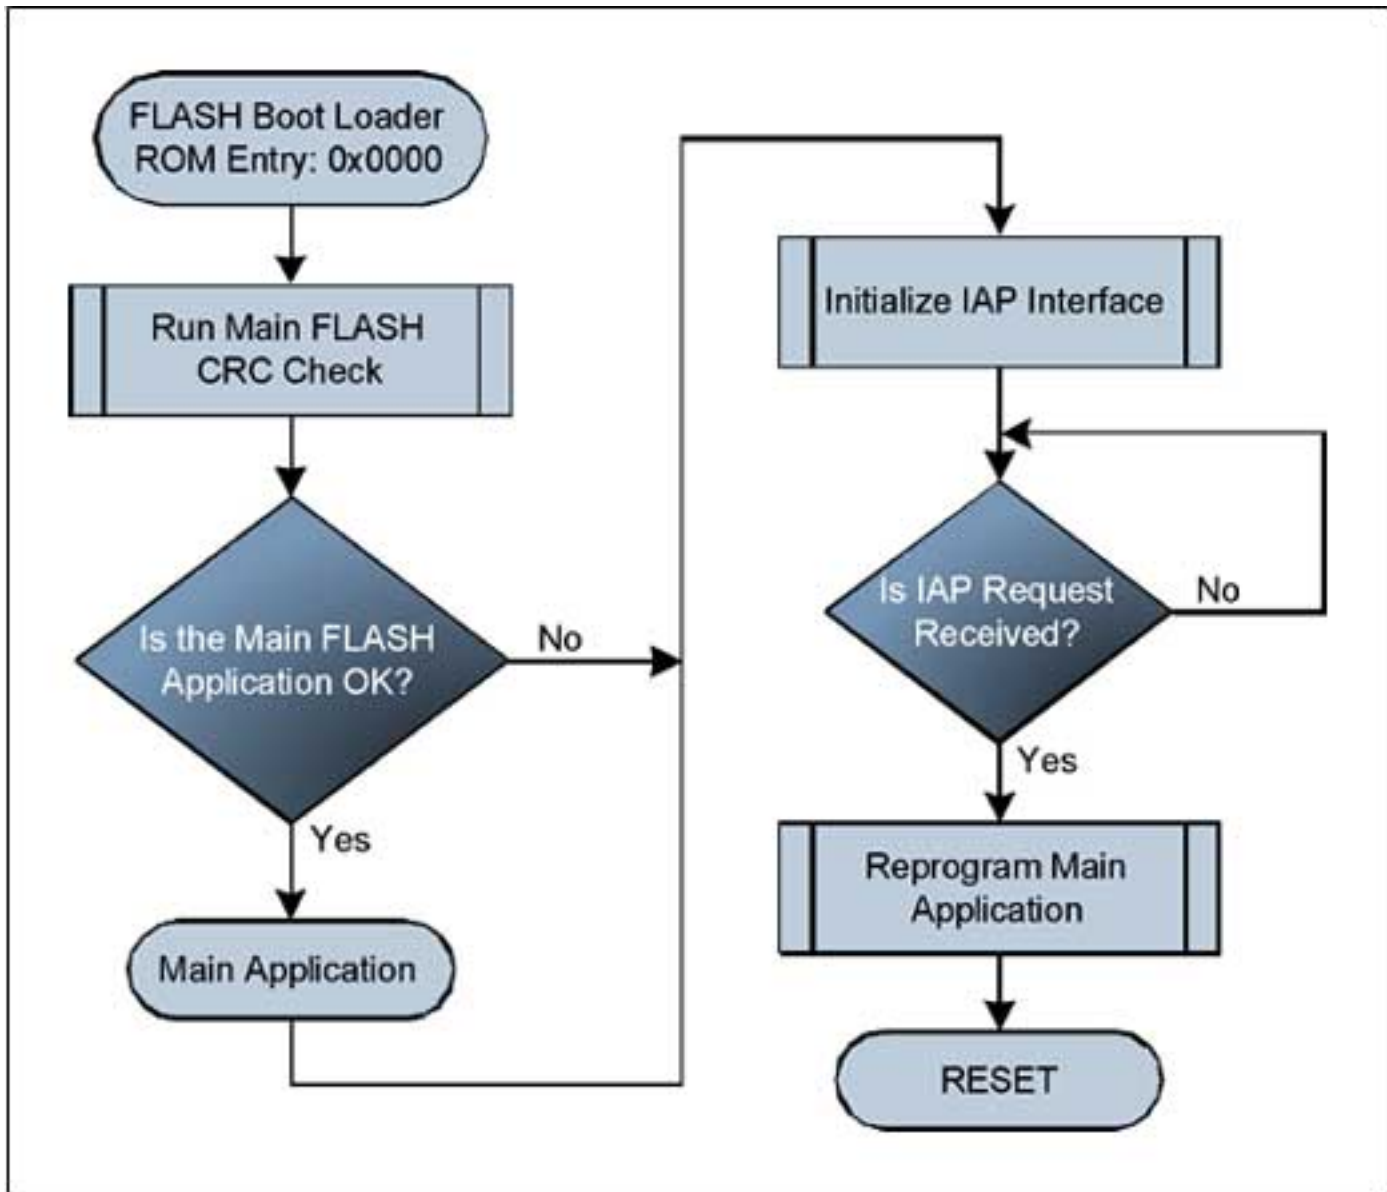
FLASH Boot Loader
ROM Entry: 0x0000

Run Main FLASH
CRC Check

Is the Main FLASH
Application OK?

No

Yes

Main Application

Initialize IAP Interface

Is IAP Request
Received?

No

Yes

Reprogram Main
Application

RESET